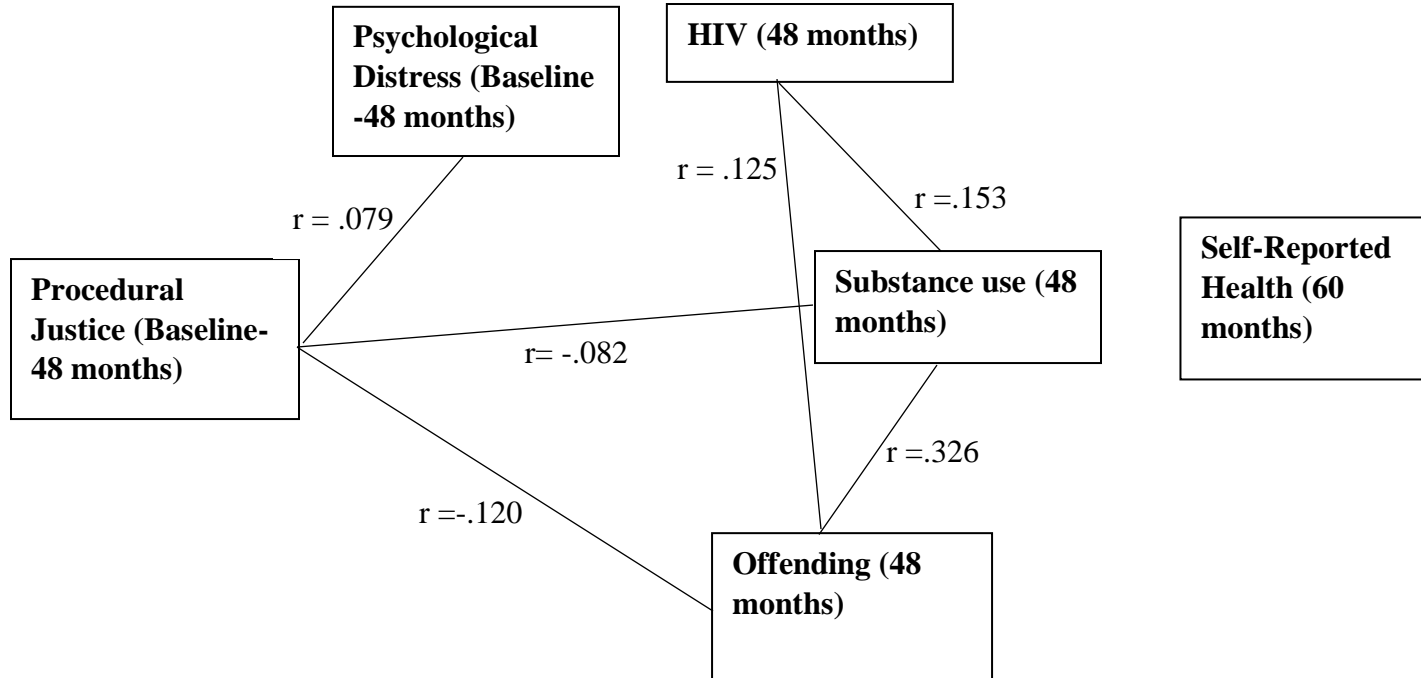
Psychological Distress (Baseline -48 months)

HIV (48 months)

r = .125

r =.153

r = .079

Self-Reported Health (60 months)

Procedural Justice (Baseline-48 months)

Substance use (48 months)

r= -.082

r =.326

r =-.120

Offending (48 months)